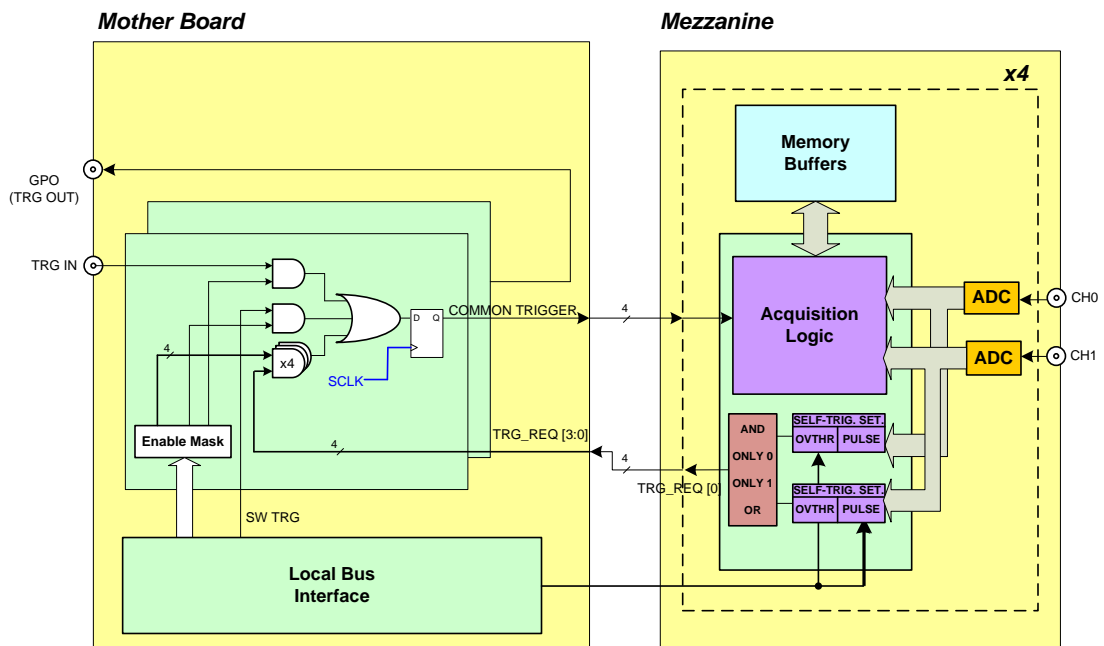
Mother Board

Mezzanine

x4

Memory Buffers

GPO (TRG OUT)

TRG IN

D Q

COMMON TRIGGER

4

Acquisition Logic

ADC

CH0

ADC

CH1

4

x4

SCLK

Enable Mask

4

TRG_REQ [3:0]

4

TRG_REQ [0]

AND

ONLY 0

ONLY 1

OR

SELF-TRIG. SET.

OVTHR

PULSE

SELF-TRIG. SET.

OVTHR

PULSE

SW TRG

Local Bus Interface